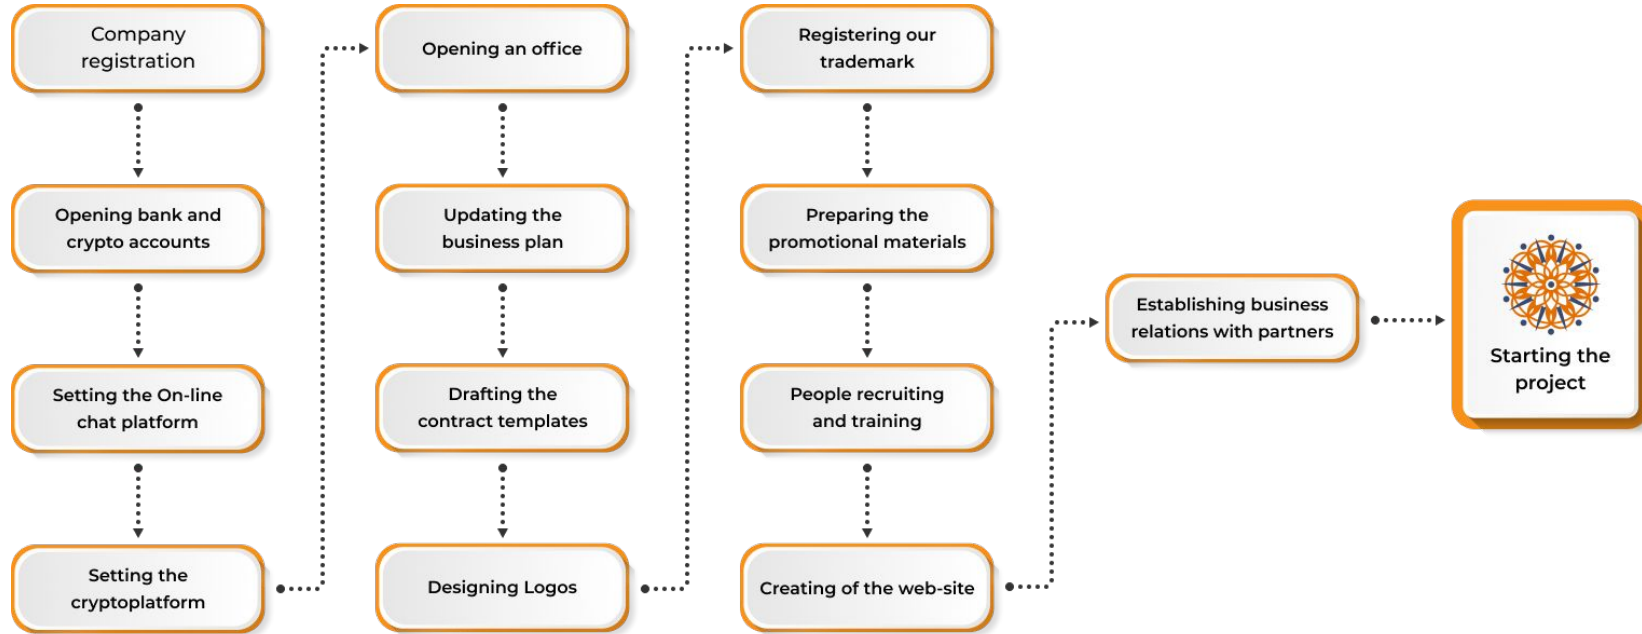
Company registration

Opening bank and crypto accounts

Setting the On-line chat platform

Setting the cryptoplatform

Opening an office

Updating the business plan

Drafting the contract templates

Designing Logos

Registering our trademark

Preparing the promotional materials

People recruiting and training

Creating of the web-site

Establishing business relations with partners

Starting the project